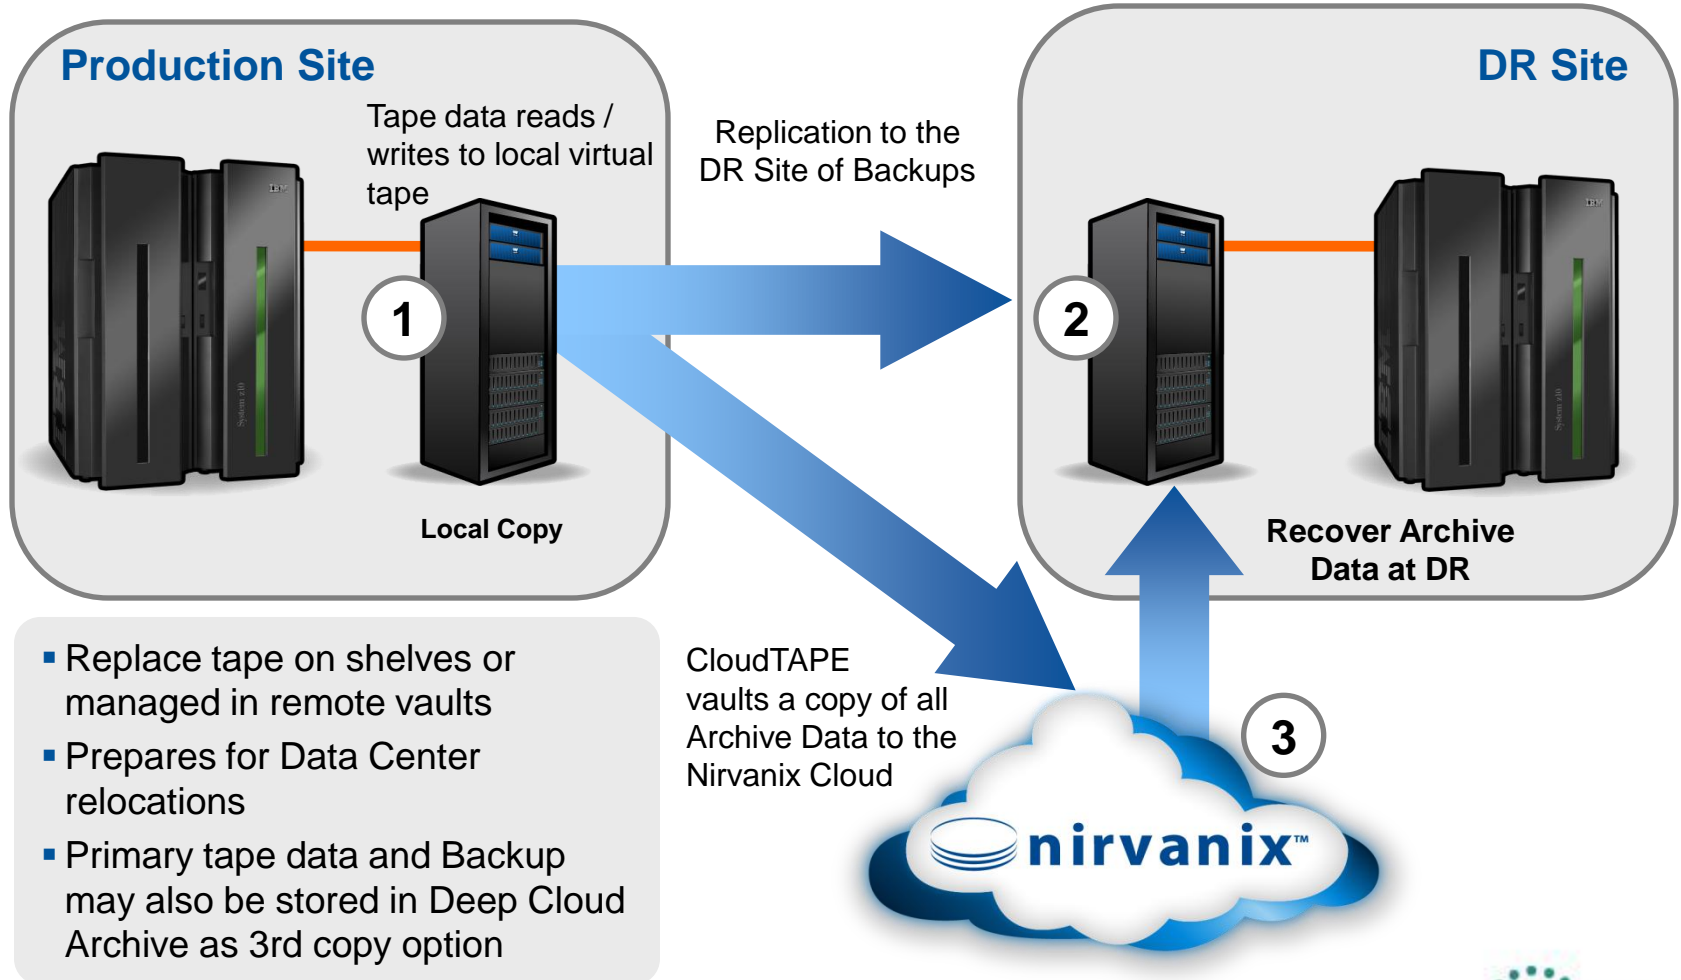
Production Site

Tape data reads / writes to local virtual tape

1

Local Copy

Replication to the DR Site of Backups

DR Site

2

Recover Archive Data at DR

▪ Replace tape on shelves or managed in remote vaults
▪ Prepares for Data Center relocations
▪ Primary tape data and Backup may also be stored in Deep Cloud Archive as 3rd copy option

CloudTAPE vaults a copy of all Archive Data to the Nirvanix Cloud

3

nirvanix™